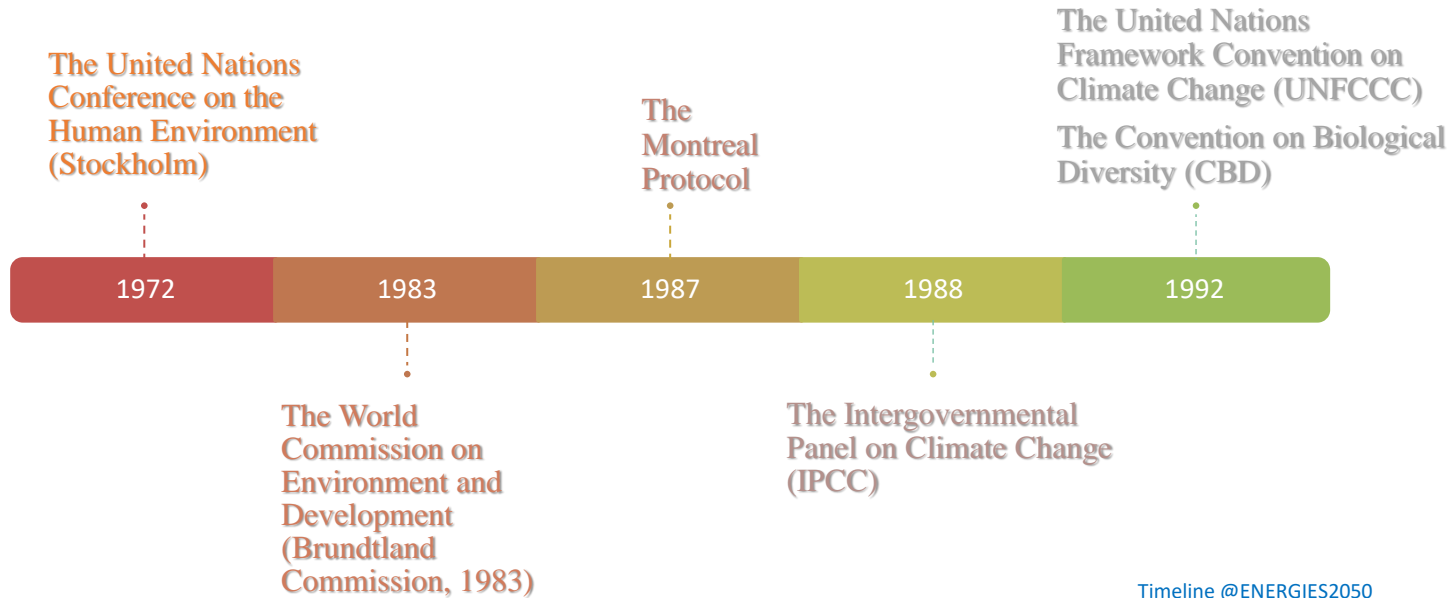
The United Nations Conference on the Human Environment (Stockholm)

The Montreal Protocol

The United Nations Framework Convention on Climate Change (UNFCCC)

The Convention on Biological Diversity (CBD)

1972

1983

1987

1988

1992

The World Commission on Environment and Development (Brundtland Commission, 1983)

The Intergovernmental Panel on Climate Change (IPCC)

Timeline @ENERGIES2050